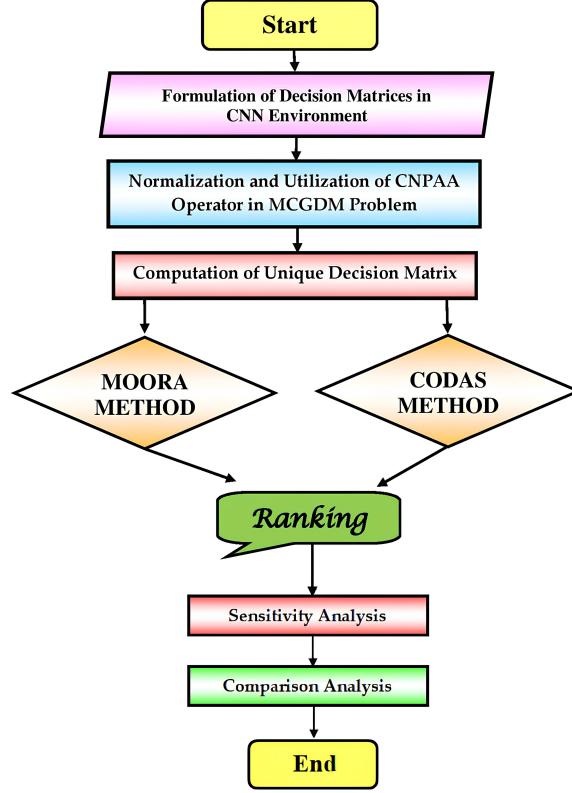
Start

Formulation of Decision Matrices in CNN Environment

Normalization and Utilization of CNPAA Operator in MCGDM Problem

Computation of Unique Decision Matrix

MOORA METHOD

CODAS METHOD

Ranking

Sensitivity Analysis

Comparison Analysis

End